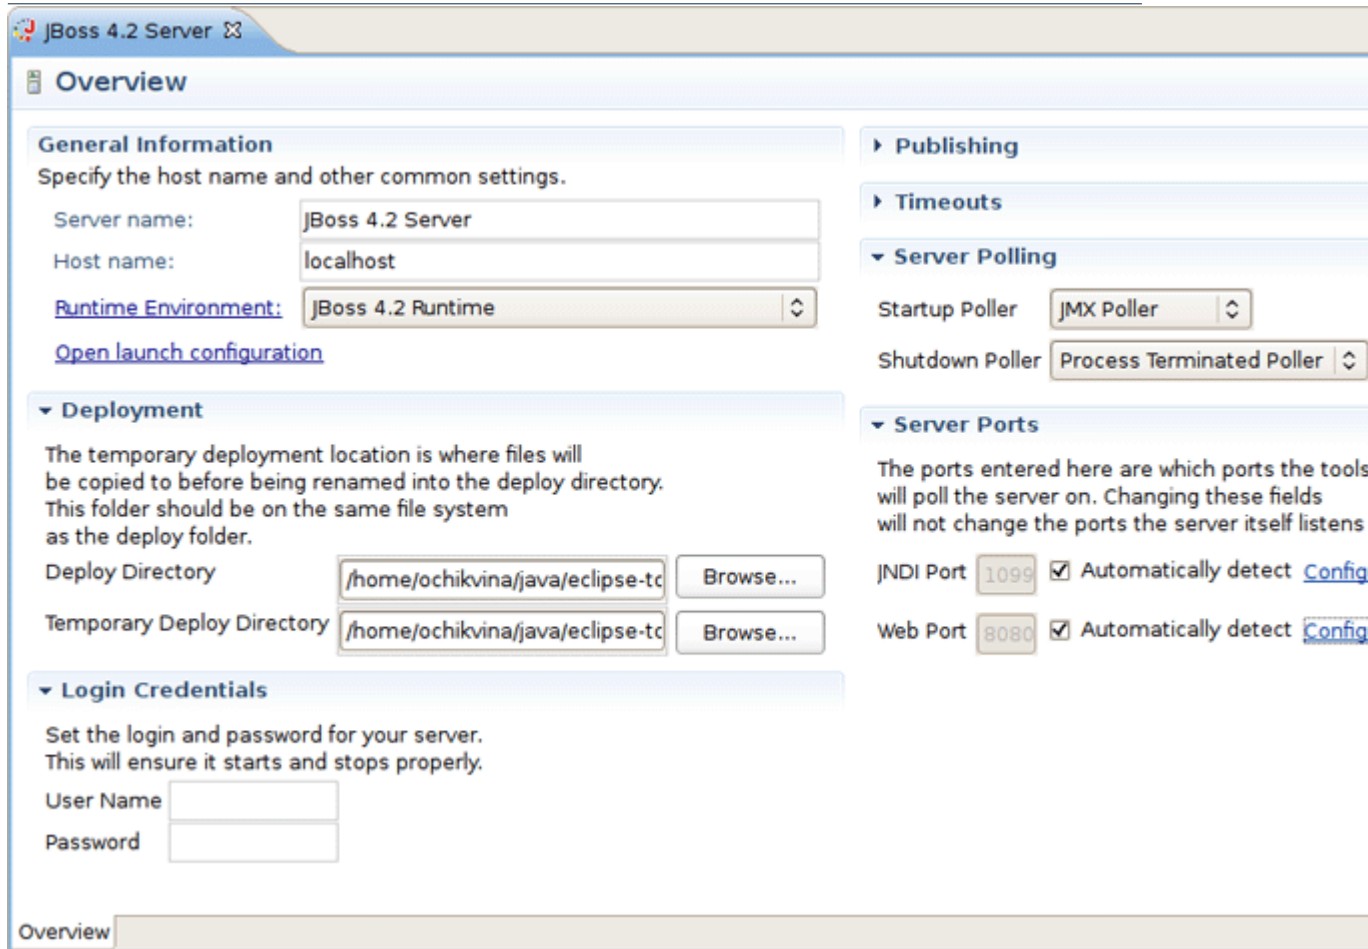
JBoss 4.2 Server

Overview

General Information

Specify the host name and other common settings.

Server name: JBoss 4.2 Server

Host name: localhost

Runtime Environment: JBoss 4.2 Runtime

Open launch configuration

Deployment

The temporary deployment location is where files will be copied to before being renamed into the deploy directory. This folder should be on the same file system as the deploy folder.

Deploy Directory /home/ochikvina/java/eclipse-tc Browse...

Temporary Deploy Directory /home/ochikvina/java/eclipse-tc Browse...

Login Credentials

Set the login and password for your server. This will ensure it starts and stops properly.

User Name

Password

Publishing

Timeouts

Server Polling

Startup Poller JMX Poller

Shutdown Poller Process Terminated Poller

Server Ports

The ports entered here are which ports the tools will poll the server on. Changing these fields will not change the ports the server itself listens

JNDI Port 1099 Automatically detect Config

Web Port 8080 Automatically detect Config

Overview